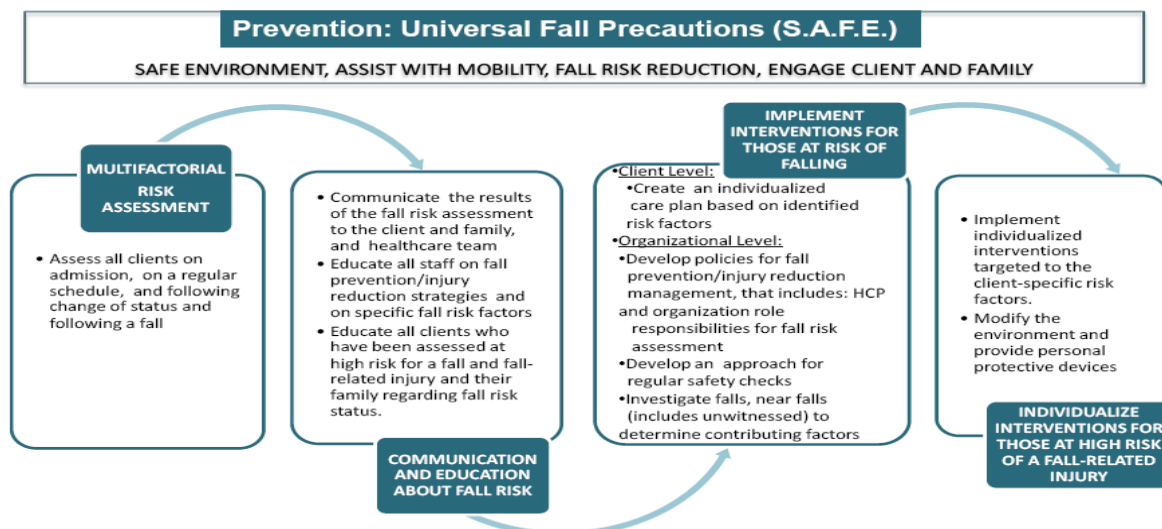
Prevention: Universal Fall Precautions (S.A.F.E.)

SAFE ENVIRONMENT, ASSIST WITH MOBILITY, FALL RISK REDUCTION, ENGAGE CLIENT AND FAMILY

MULTIFACTORIAL RISK ASSESSMENT

• Assess all clients on admission, on a regular schedule, and following change of status and following a fall

• Communicate the results of the fall risk assessment to the client and family, and healthcare team
• Educate all staff on fall prevention/injury reduction strategies and on specific fall risk factors
• Educate all clients who have been assessed at high risk for a fall and fall-related injury and their family regarding fall risk status.

COMMUNICATION AND EDUCATION ABOUT FALL RISK

IMPLEMENT INTERVENTIONS FOR THOSE AT RISK OF FALLING

•Client Level:
•Create an individualized care plan based on identified risk factors
•Organizational Level:
•Develop policies for fall prevention/injury reduction management, that includes: HCP and organization role responsibilities for fall risk assessment
•Develop an approach for regular safety checks
•Investigate falls, near falls (includes unwitnessed) to determine contributing factors

• Implement individualized interventions targeted to the client-specific risk factors.
• Modify the environment and provide personal protective devices

INDIVIDUALIZE INTERVENTIONS FOR THOSE AT HIGH RISK OF A FALL-RELATED INJURY